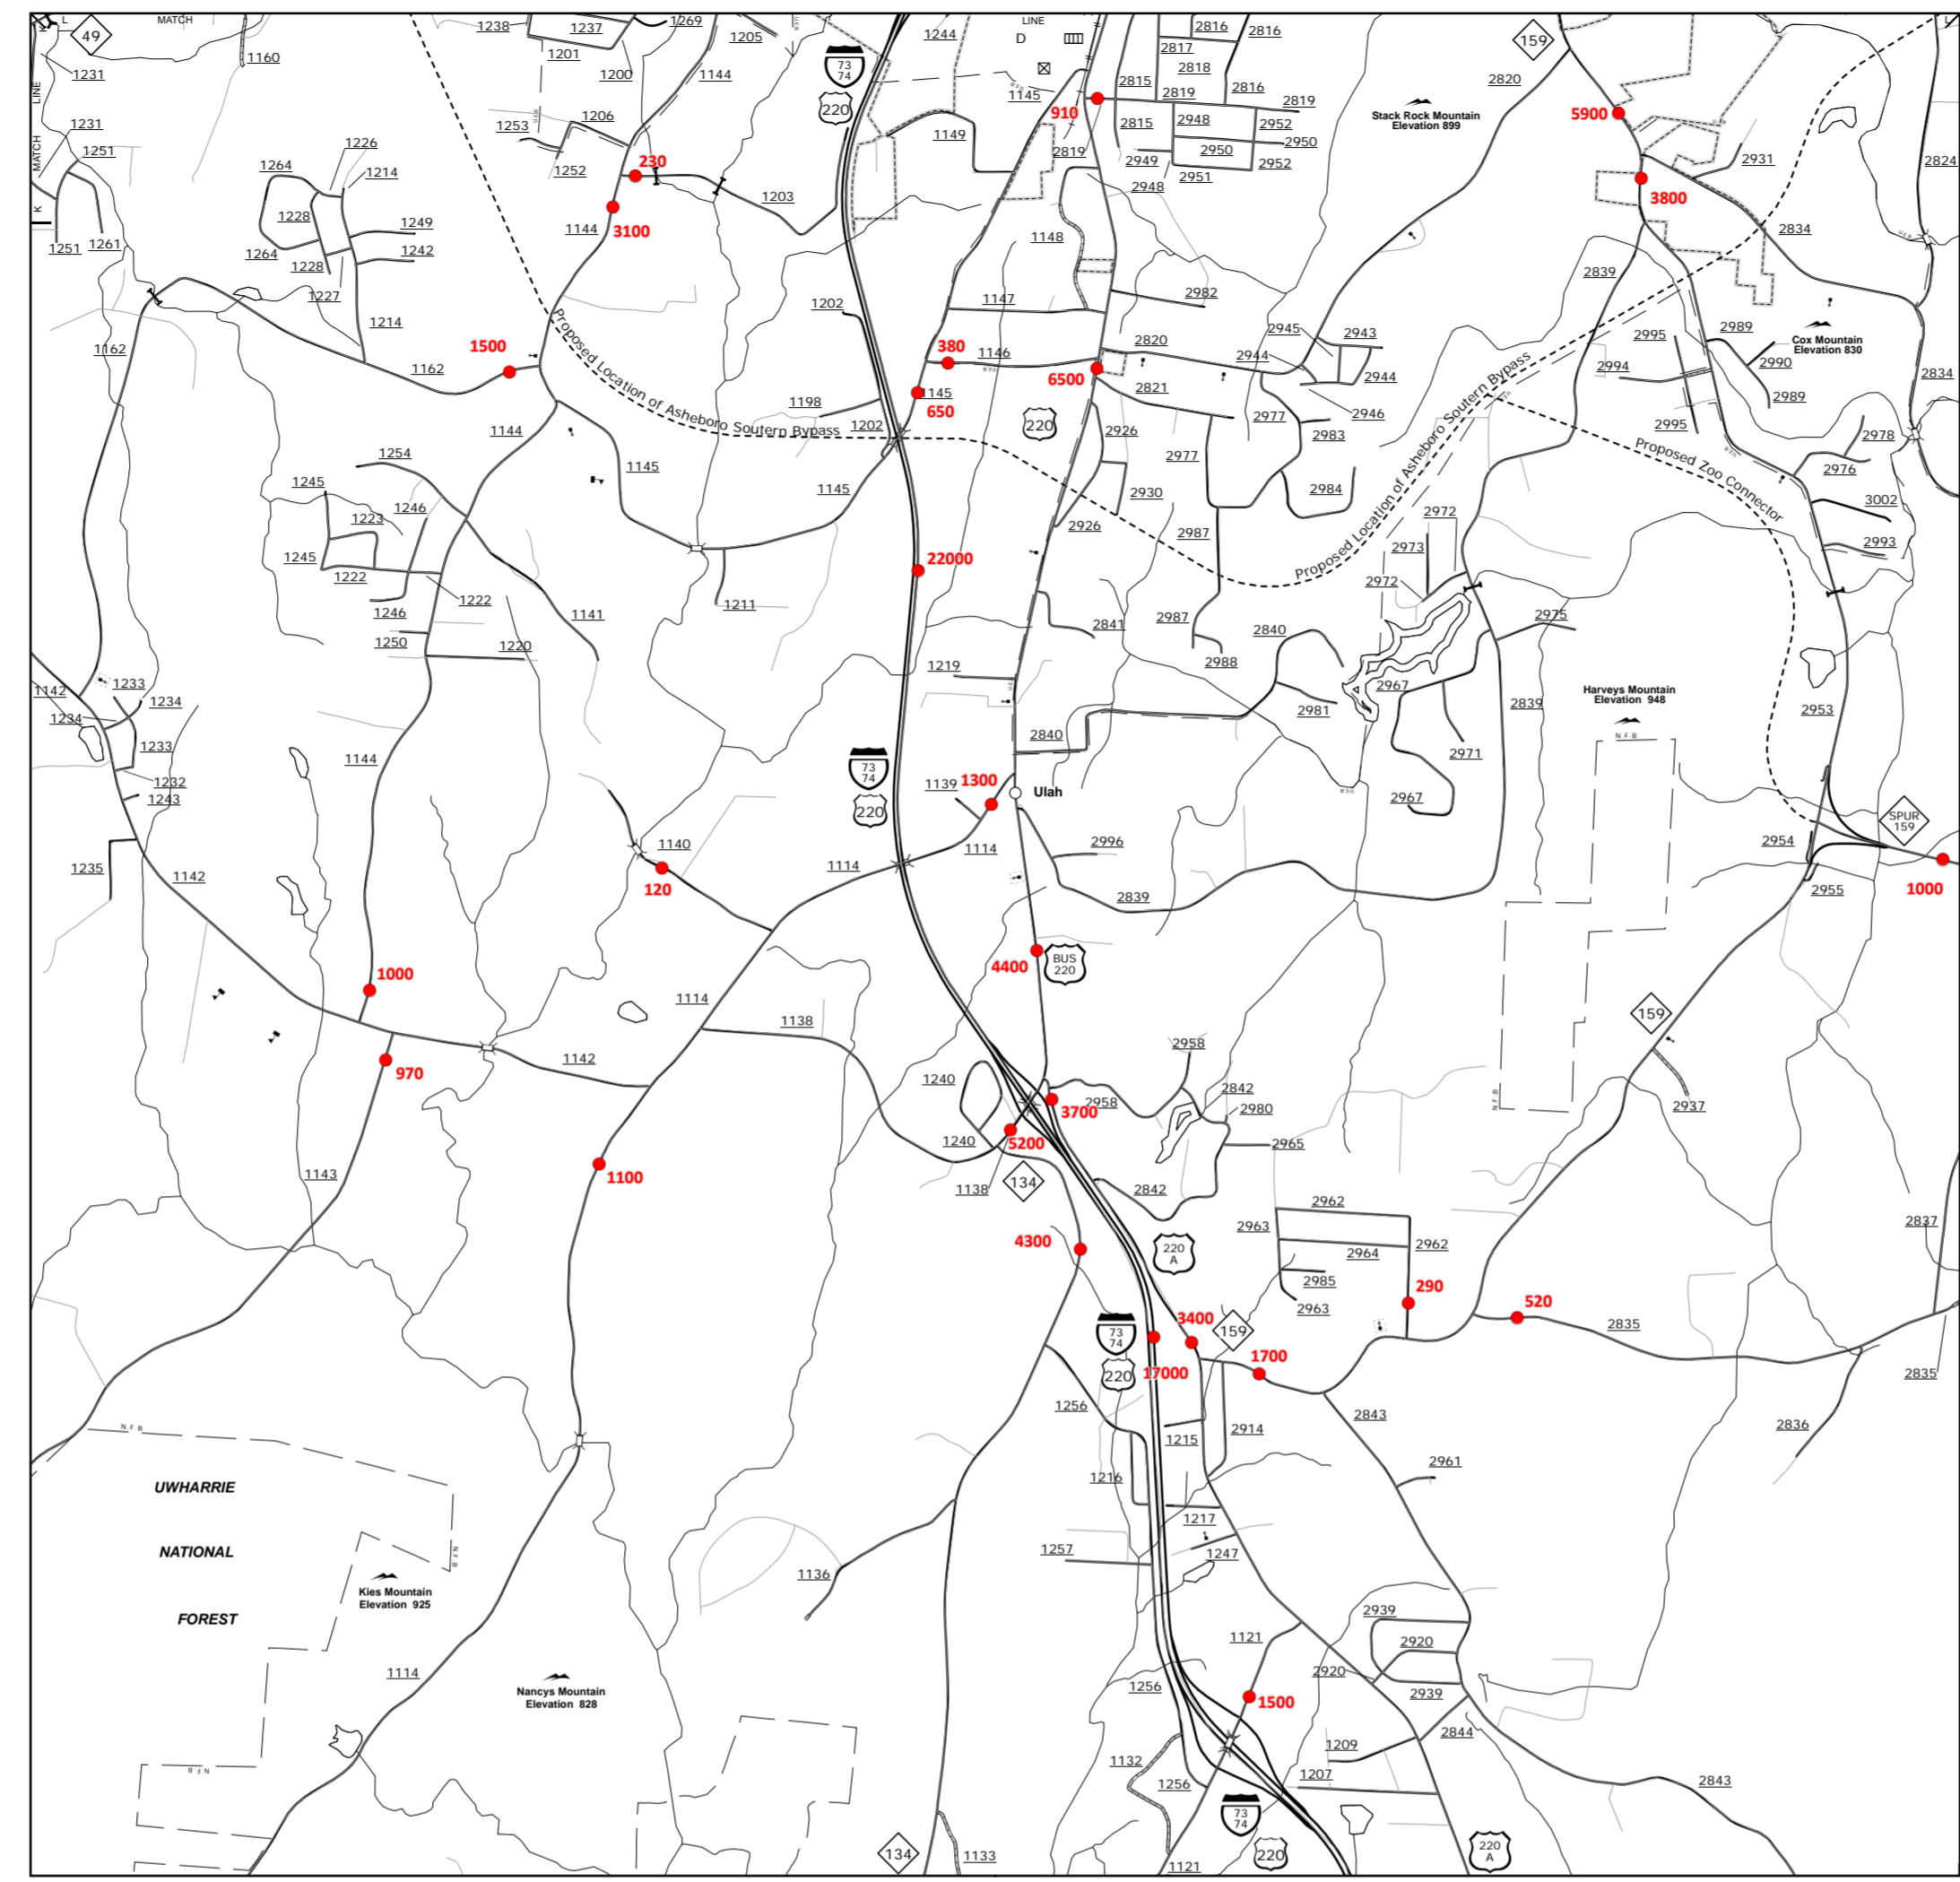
MATCH
49
LINE
MATCH
1160
1231
1231
1251
1251
1261
1264
1228
1226
1214
1249
1242
1264
1228
1227
1214
1162
1162
1500
1238
1237
1269
1201
1205
1200
1144
1253
1206
1252
230
1144
3100
1203
73
74
220
1244
LINE
D
1145
1149
910
2816
2816
2817
2818
2815
2819
2816
2819
2815
2948
2952
2950
2950
2819
2949
2951
2952
2948
159
2820
Stack Rock Mountain Elevation 899
5900
3800
2931
2824
1148
2834
1202
1147
2982
2839
380
1146
2820
2945
2943
2995
2989
Cox Mountain Elevation 830
1145
650
6500
2821
2944
2944
2994
2990
2834
Proposed Location of Asheboro Soutern Bypass
1198
1202
1144
220
2926
2977
2946
2983
2995
2989
2978
Proposed Location of Asheboro Southern Bypass
Proposed Zoo Connector
1254
1245
1145
1145
2977
2930
2984
2976
3002
1246
1223
2926
2987
2972
2993
1245
1222
22000
2973
1222
1246
1141
1211
2972
2975
1250
1220
2841
2987
2840
1219
2988
1142
1233
2967
Harveys Mountain Elevation 948
1234
1234
2981
2839
2953
1233
2840
2971
1144
73
74
1139
1300
Ulah
220
2967
1232
1243
1140
2996
SPUR 159
1114
1114
2954
1235
1142
120
2839
1000
2955
4400
BUS 220
1000
1114
159
1138
970
1142
2958
1240
2842
2980
2958
3700
2937
1240
5200
2965
1143
1100
1138
134
2842
2962
2963
4300
220 A
2964
2962
2837
2985
290
2963
520
3400
159
2835
73
74
1700
220
17000
2835
1256
2843
2914
1215
2836
UWHARRIE
1216
2961
NATIONAL
1217
1257
1247
1136
FOREST
Kies Mountain Elevation 925
2939
1121
2920
2920
1114
Nancys Mountain Elevation 828
1256
1500
2939
2844
1132
1209
1256
1207
2843
73
74
134
1133
1121
220
220 A